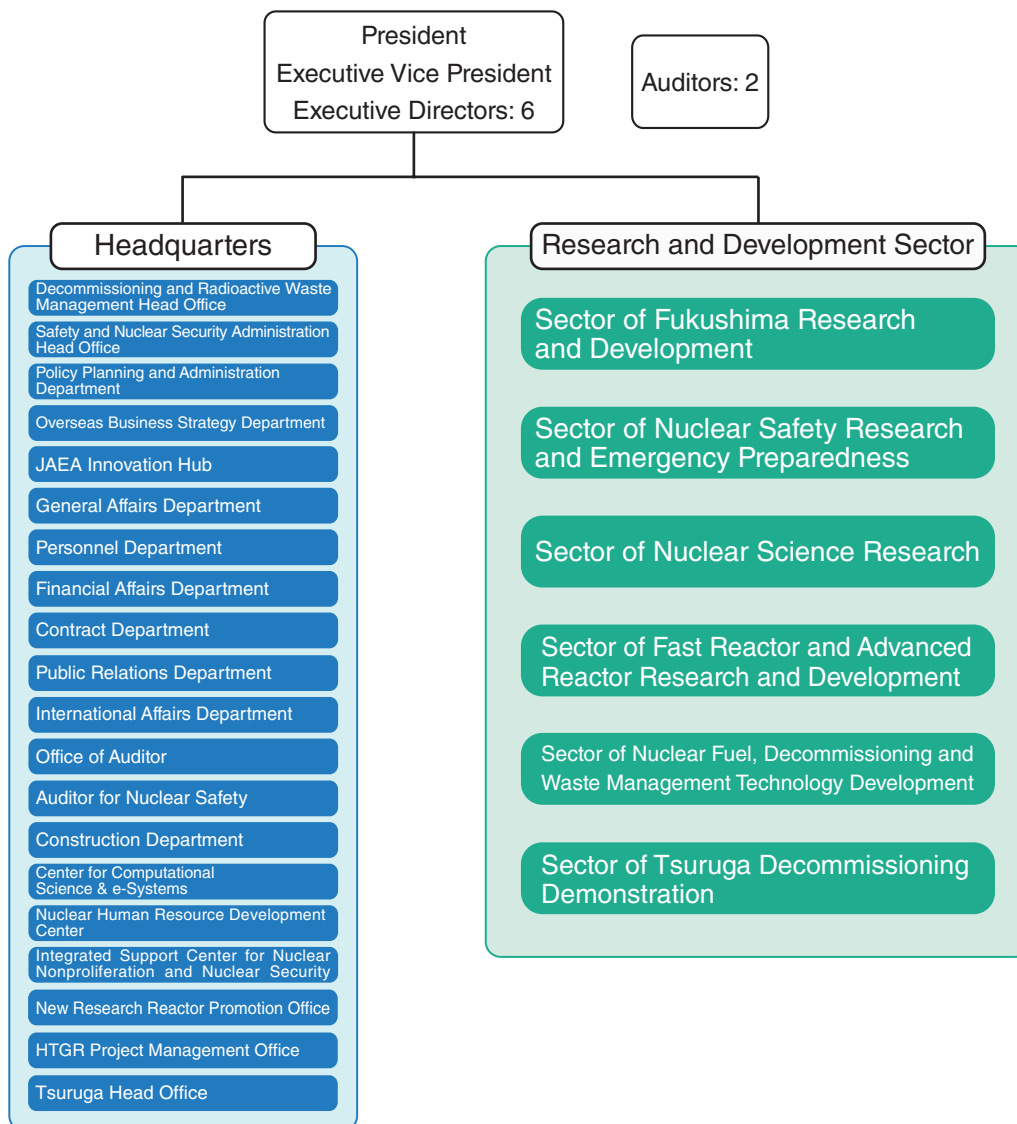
President
Executive Vice President
Executive Directors: 6

Auditors: 2

Headquarters

Decommissioning and Radioactive Waste Management Head Office
Safety and Nuclear Security Administration Head Office
Policy Planning and Administration Department
Overseas Business Strategy Department
JAEA Innovation Hub
General Affairs Department
Personnel Department
Financial Affairs Department
Contract Department
Public Relations Department
International Affairs Department
Office of Auditor
Auditor for Nuclear Safety
Construction Department
Center for Computational Science & e-Systems
Nuclear Human Resource Development Center
Integrated Support Center for Nuclear Nonproliferation and Nuclear Security
New Research Reactor Promotion Office
HTGR Project Management Office
Tsuruga Head Office

Research and Development Sector

Sector of Fukushima Research and Development
Sector of Nuclear Safety Research and Emergency Preparedness
Sector of Nuclear Science Research
Sector of Fast Reactor and Advanced Reactor Research and Development
Sector of Nuclear Fuel, Decommissioning and Waste Management Technology Development
Sector of Tsuruga Decommissioning Demonstration